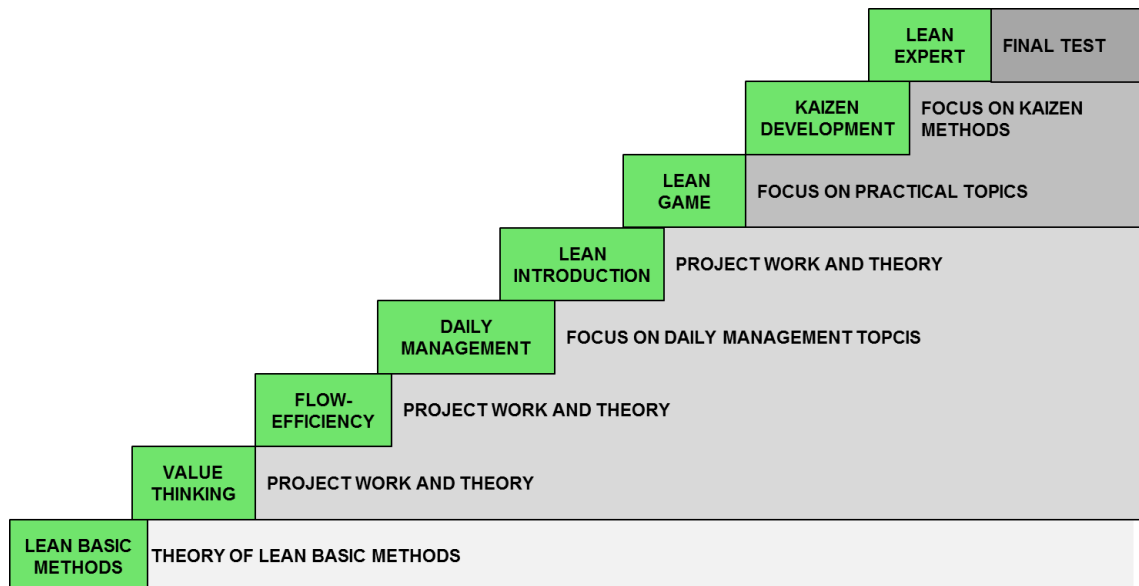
LEAN EXPERT | FINAL TEST

KAIZEN DEVELOPMENT | FOCUS ON KAIZEN METHODS

LEAN GAME | FOCUS ON PRACTICAL TOPICS

LEAN INTRODUCTION | PROJECT WORK AND THEORY

DAILY MANAGEMENT | FOCUS ON DAILY MANAGEMENT TOPCIS

FLOW-EFFICIENCY | PROJECT WORK AND THEORY

VALUE THINKING | PROJECT WORK AND THEORY

LEAN BASIC METHODS | THEORY OF LEAN BASIC METHODS